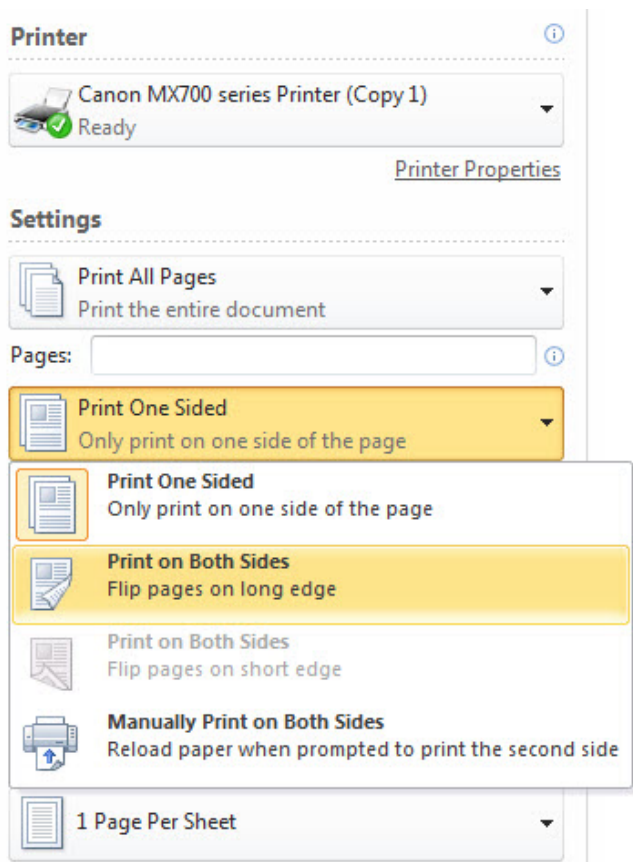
Printer

Canon MX700 series Printer (Copy 1)
Ready

Printer Properties

Settings

Print All Pages
Print the entire document

Pages:

Print One Sided
Only print on one side of the page

Print One Sided
Only print on one side of the page

Print on Both Sides
Flip pages on long edge

Print on Both Sides
Flip pages on short edge

Manually Print on Both Sides
Reload paper when prompted to print the second side

1 Page Per Sheet